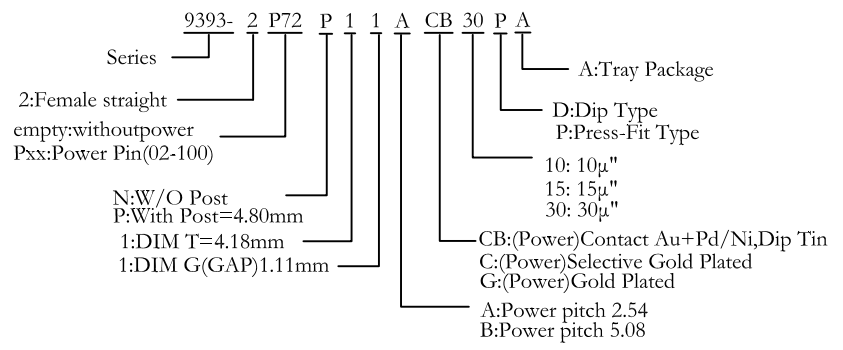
9393- 2 P72 P 1 1 A CB 30 P A

Series

2:Female straight

empty:withoutpower
Pxx:Power Pin(02-100)

N:W/O Post
P:With Post=4.80mm

1:DIM T=4.18mm

1:DIM G(GAP)1.11mm

A:Tray Package

D:Dip Type
P:Press-Fit Type

10: 10μ"
15: 15μ"
30: 30μ"

CB:(Power)Contact Au+Pd/Ni,Dip Tin
C:(Power)Selective Gold Plated
G:(Power)Gold Plated

A:Power pitch 2.54
B:Power pitch 5.08